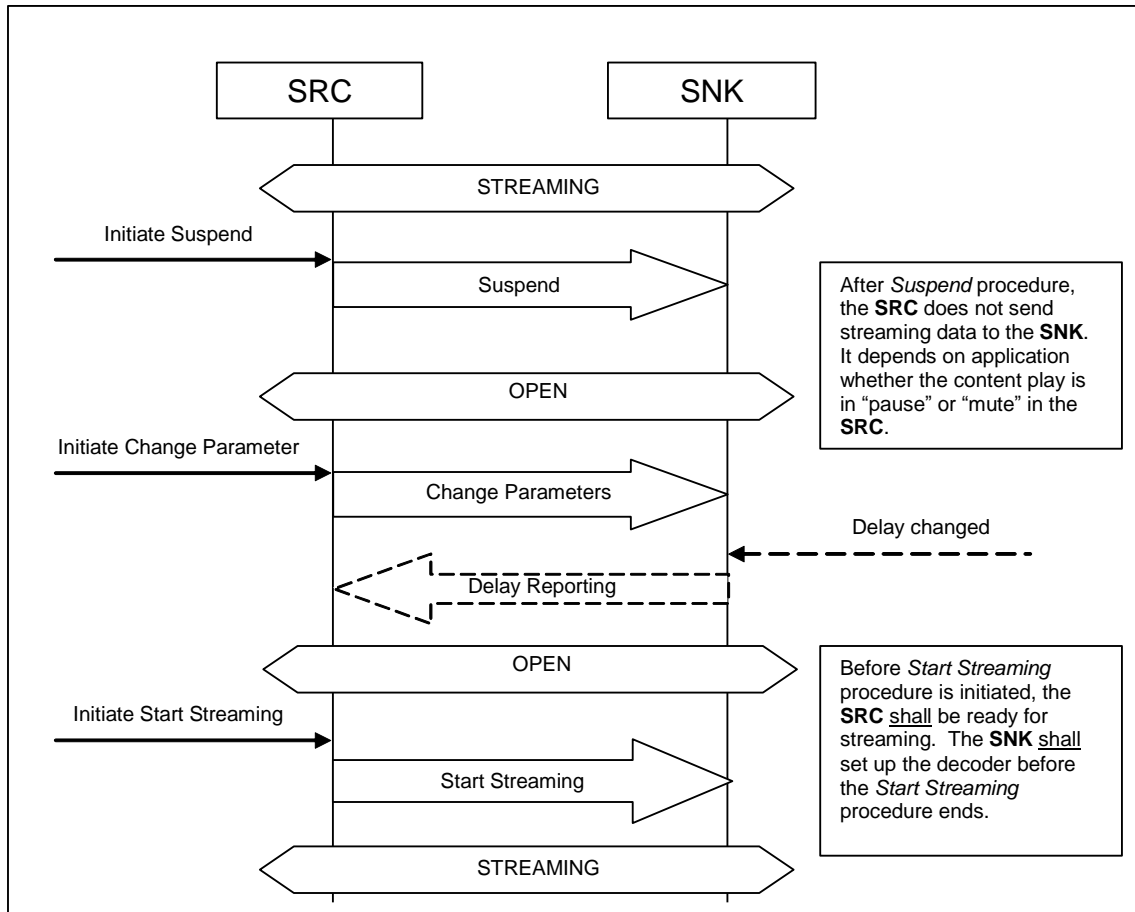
SRC

SNK

STREAMING

Initiate Suspend

Suspend

After *Suspend* procedure, the **SRC** does not send streaming data to the **SNK**. It depends on application whether the content play is in “pause” or “mute” in the **SRC**.

OPEN

Initiate Change Parameter

Change Parameters

Delay changed

Delay Reporting

OPEN

Before *Start Streaming* procedure is initiated, the **SRC** shall be ready for streaming. The **SNK** shall set up the decoder before the *Start Streaming* procedure ends.

Initiate Start Streaming

Start Streaming

STREAMING